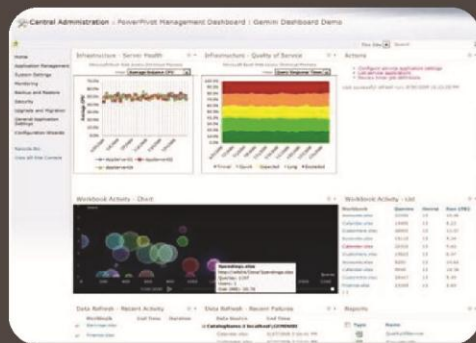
Central Administration : PowerPivot Management Dashboard : Gemini Dashboard Demo

Home
Application Management
System Settings
Monitoring
Backups and Restore
Security
Upgrade and Migration
General Application Settings
Configuration Wizards

Infrastructure - Server Health

Infrastructure - Quality of Service

Actions

Workbook Activity - Chart

Workbook Activity - List

Workbook

Data Refresh - Recent Activity

Data Refresh - Recent Failures

Reports